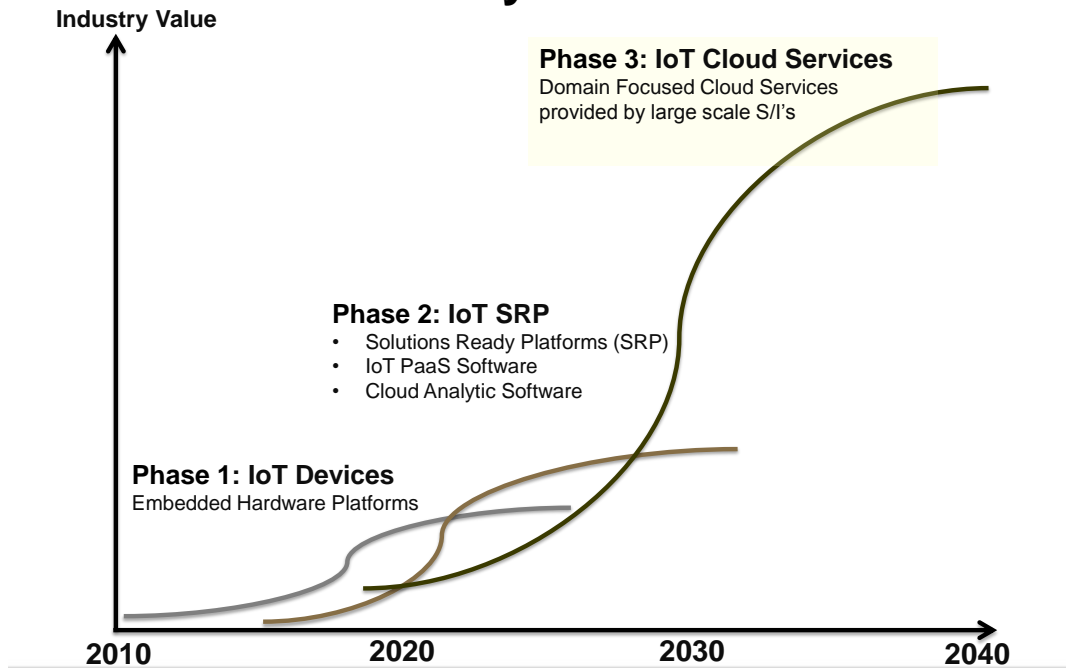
Industry Value

Phase 3: IoT Cloud Services
Domain Focused Cloud Services provided by large scale S/I's

Phase 2: IoT SRP
• Solutions Ready Platforms (SRP)
• IoT PaaS Software
• Cloud Analytic Software

Phase 1: IoT Devices
Embedded Hardware Platforms

2010
2020
2030
2040